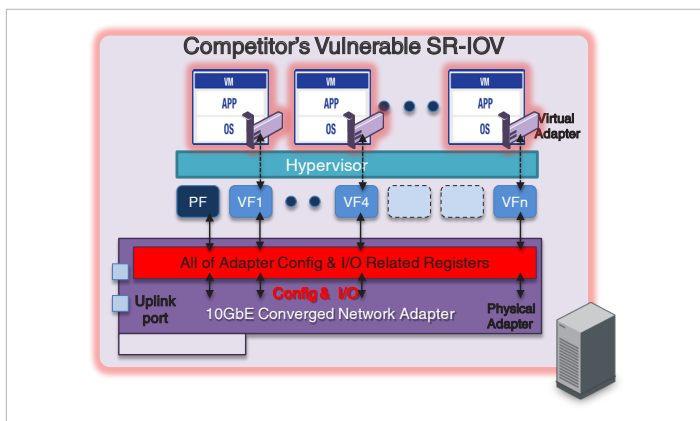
Competitor's Vulnerable SR-IOV

VM
APP
OS

VM
APP
OS

VM
APP
OS

Virtual Adapter

Hypervisor

PF VF1 VF4 VFn

All of Adapter Config & I/O Related Registers

Config & I/O

Uplink port

10GbE Converged Network Adapter

Physical Adapter